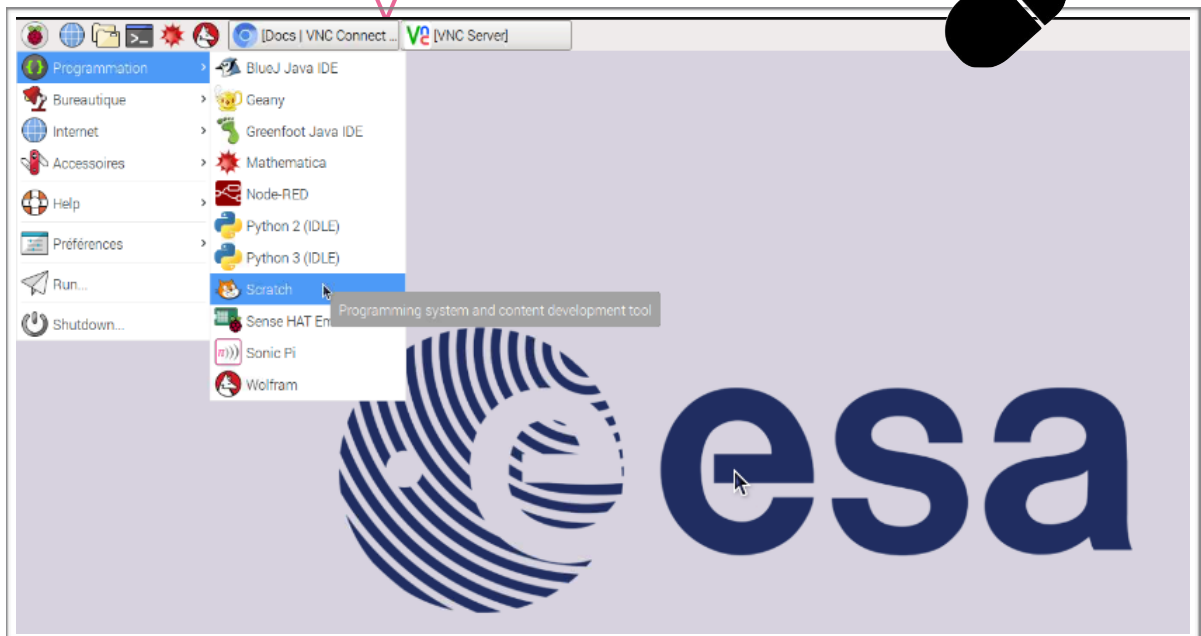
[Docs | VNC Connect ... [VNC Server]

Programmation
Bureautique
Internet
Accessoires
Help
Préférences
Run...
Shutdown...

BlueJ Java IDE
Geany
Greenfoot Java IDE
Mathematica
Node-RED
Python 2 (IDLE)
Python 3 (IDLE)
Scratch
Sense HAT Em
Sonic Pi
Wolfram

Programming system and content development tool

esa